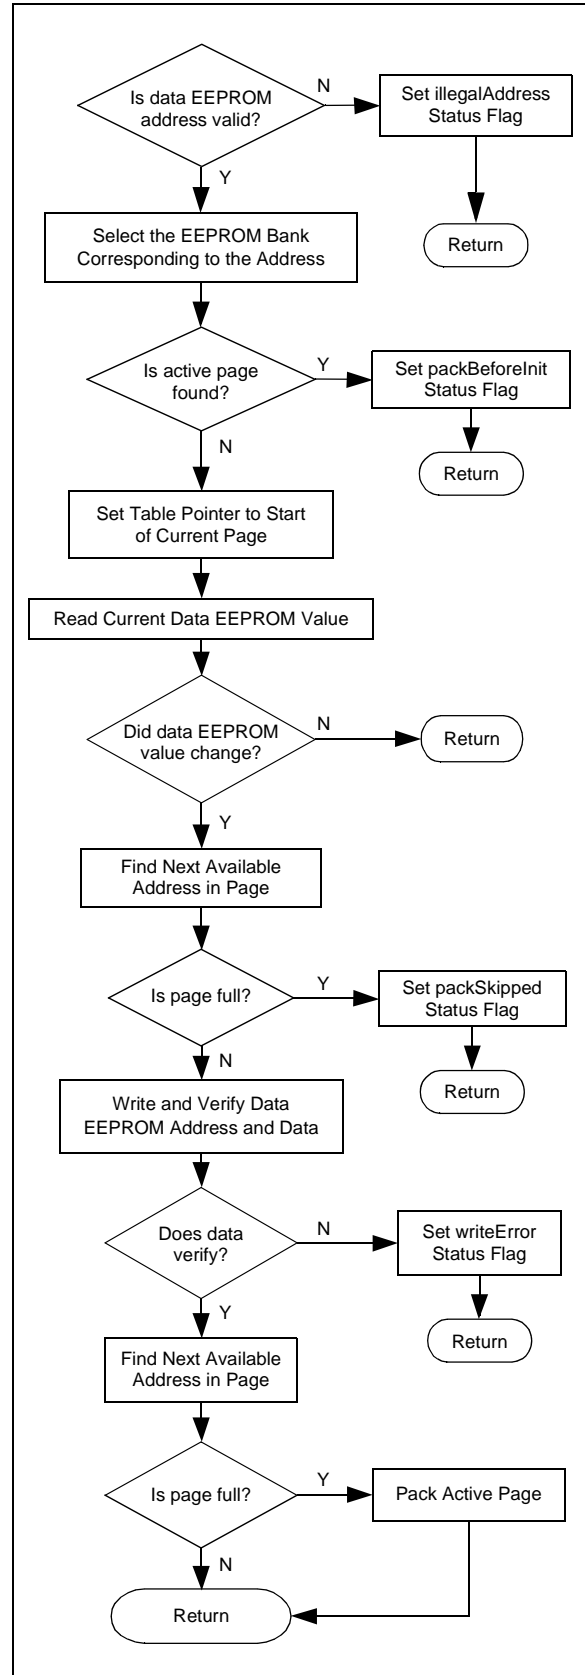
Is data EEPROM address valid?

N

Set illegalAddress Status Flag

Return

Y

Select the EEPROM Bank Corresponding to the Address

Is active page found?

Y

Set packBeforeInit Status Flag

Return

N

Set Table Pointer to Start of Current Page

Read Current Data EEPROM Value

Did data EEPROM value change?

N

Return

Y

Find Next Available Address in Page

Is page full?

Y

Set packSkipped Status Flag

Return

N

Write and Verify Data EEPROM Address and Data

Does data verify?

N

Set writeError Status Flag

Return

Y

Find Next Available Address in Page

Is page full?

Y

Pack Active Page

N

Return